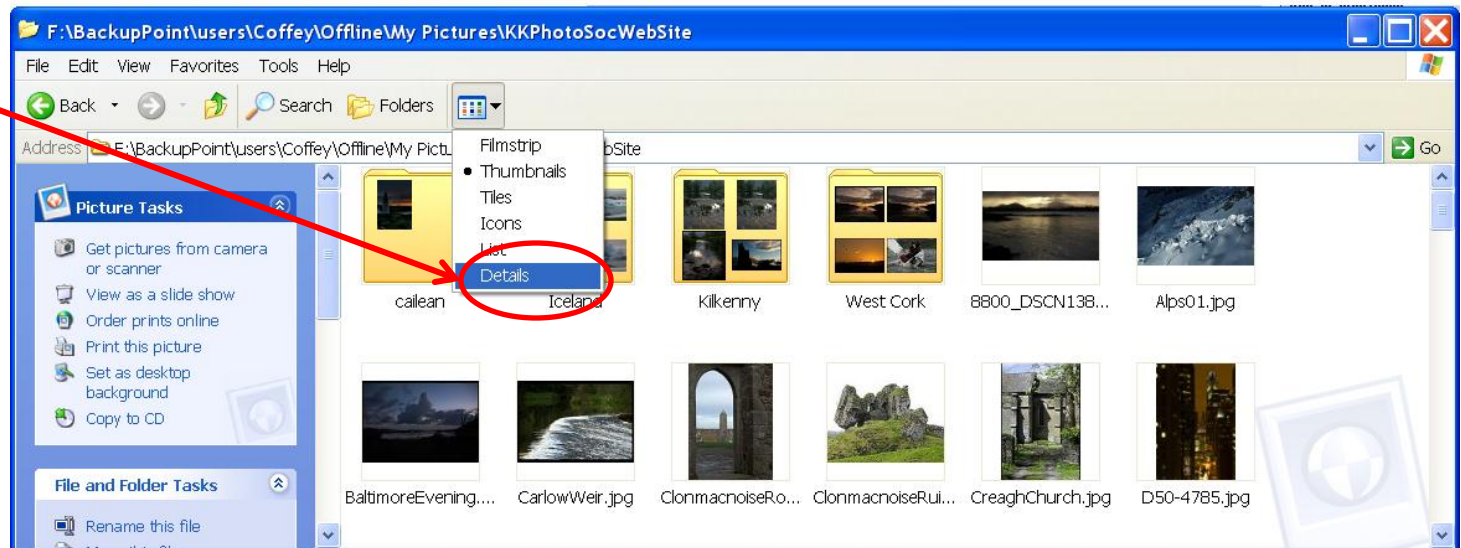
F:\BackupPoint\users\Coffey\Offline\My Pictures\KKPhotoSocWebSite

File Edit View Favorites Tools Help

Back Search Folders

Address F:\BackupPoint\users\Coffey\Offline\My Pictu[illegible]bSite

Go

Filmstrip
• Thumbnails
Tiles
Icons
List
Details

Picture Tasks

Get pictures from camera or scanner
View as a slide show
Order prints online
Print this picture
Set as desktop background
Copy to CD

File and Folder Tasks

Rename this file

cailean
Iceland
Kilkenny
West Cork
8800_DSCN138...
Alps01.jpg
BaltimoreEvening....
CarlowWeir.jpg
ClonmacnoiseRo...
ClonmacnoiseRui...
CreaghChurch.jpg
D50-4785.jpg